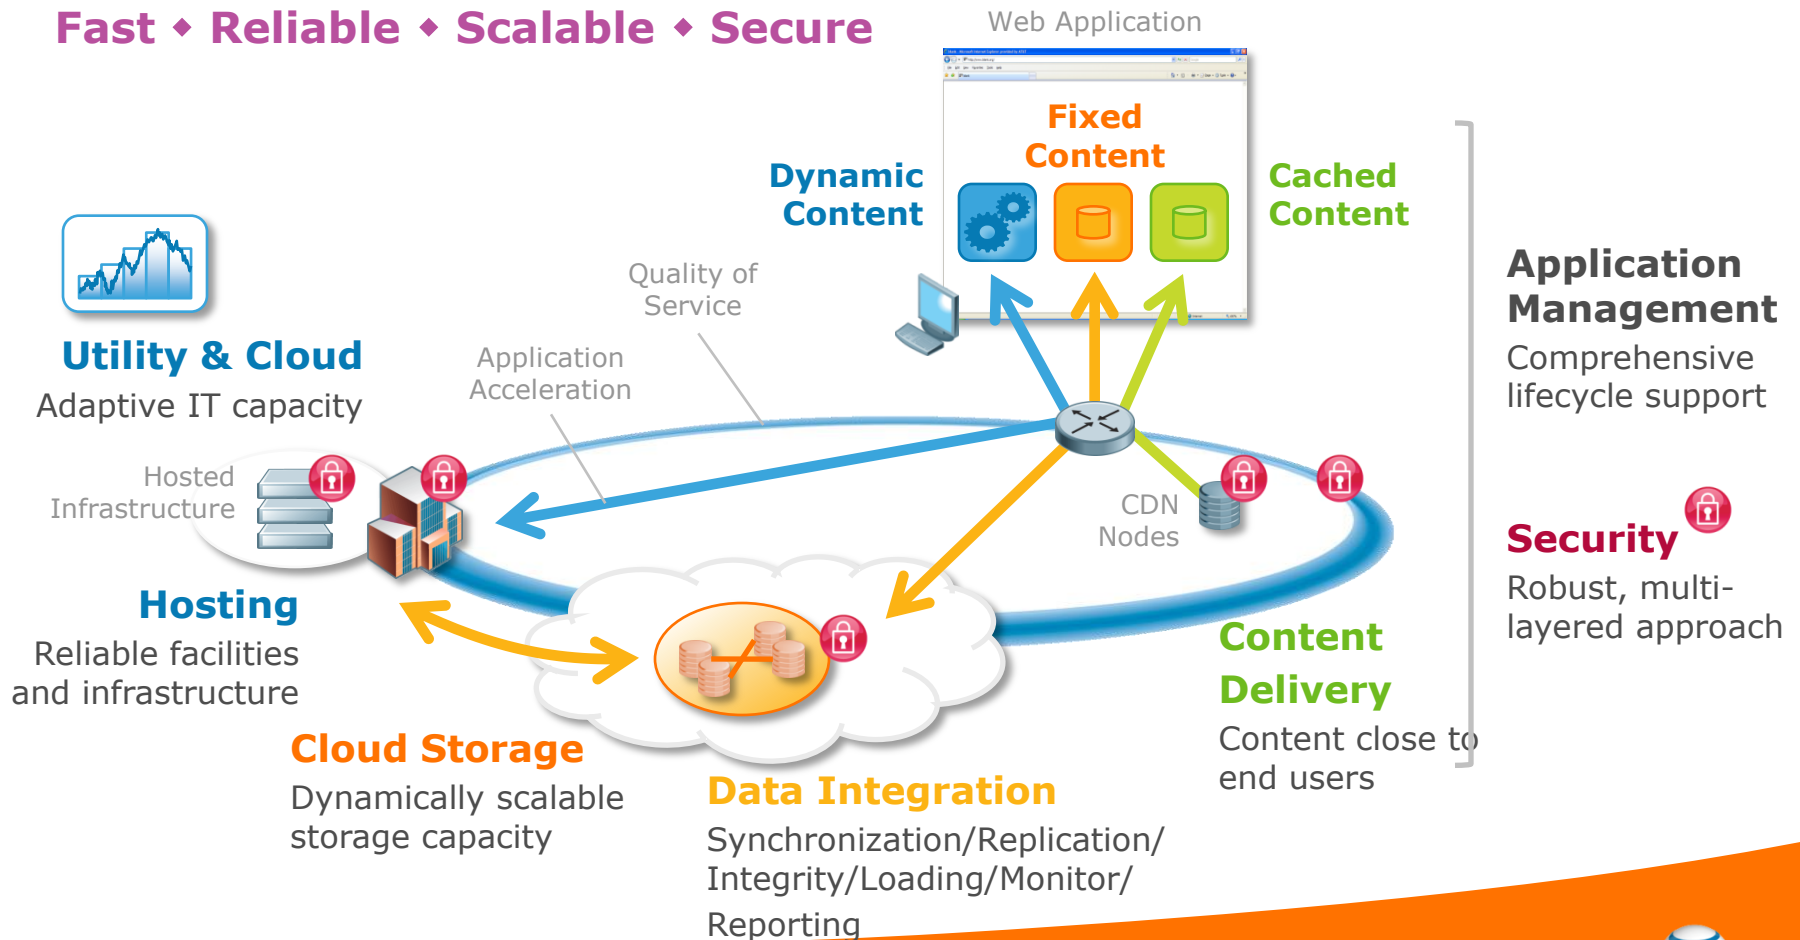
Fast ◆ Reliable ◆ Scalable ◆ Secure

Web Application

Fixed Content

Dynamic Content

Cached Content

Quality of Service

Application Acceleration

Utility & Cloud
Adaptive IT capacity

Hosted Infrastructure

CDN Nodes

Application Management
Comprehensive lifecycle support

Security
Robust, multi-layered approach

Hosting
Reliable facilities and infrastructure

Content Delivery
Content close to end users

Cloud Storage
Dynamically scalable storage capacity

Data Integration
Synchronization/Replication/ Integrity/Loading/Monitor/ Reporting